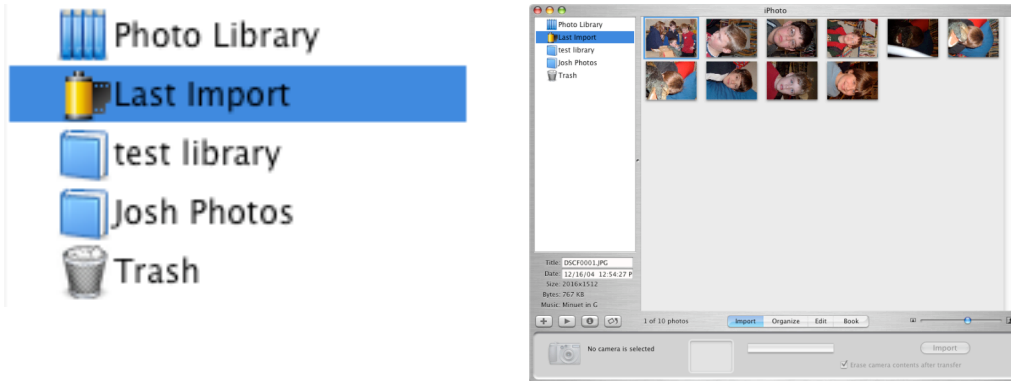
Photo Library
Last Import
test library
Josh Photos
Trash

iPhoto

Photo Library
Last Import
test library
Josh Photos
Trash

Title: DSCF0001.JPG
Date: 12/16/04 12:54:27 P
Size: 2016x1512
Bytes: 767 KB
Music: Minuet in G

1 of 10 photos

Import
Organize
Edit
Book

No camera is selected

Import

Erase camera contents after transfer